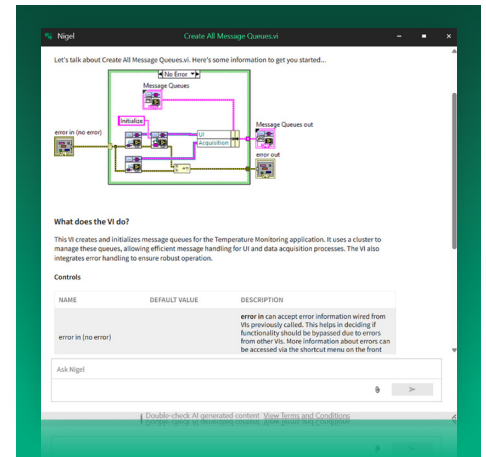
Nigel

Create All Message Queues.vi

Let's talk about Create All Message Queues.vi. Here's some information to get you started...

No Error

Message Queues

Initialize

UI

Acquisition

error in (no error)

Message Queues out

error out

What does the VI do?

This VI creates and initializes message queues for the Temperature Monitoring application. It uses a cluster to manage these queues, allowing efficient message handling for UI and data acquisition processes. The VI also integrates error handling to ensure robust operation.

Controls

| NAME | DEFAULT VALUE | DESCRIPTION |
|---|---|---|
| error in (no error) | | **error in** can accept error information wired from VIs previously called. This helps in deciding if functionality should be bypassed due to errors from other VIs. More information about errors can be accessed via the shortcut menu on the front |

Ask Nigel

Double-check AI generated content View Terms and Conditions